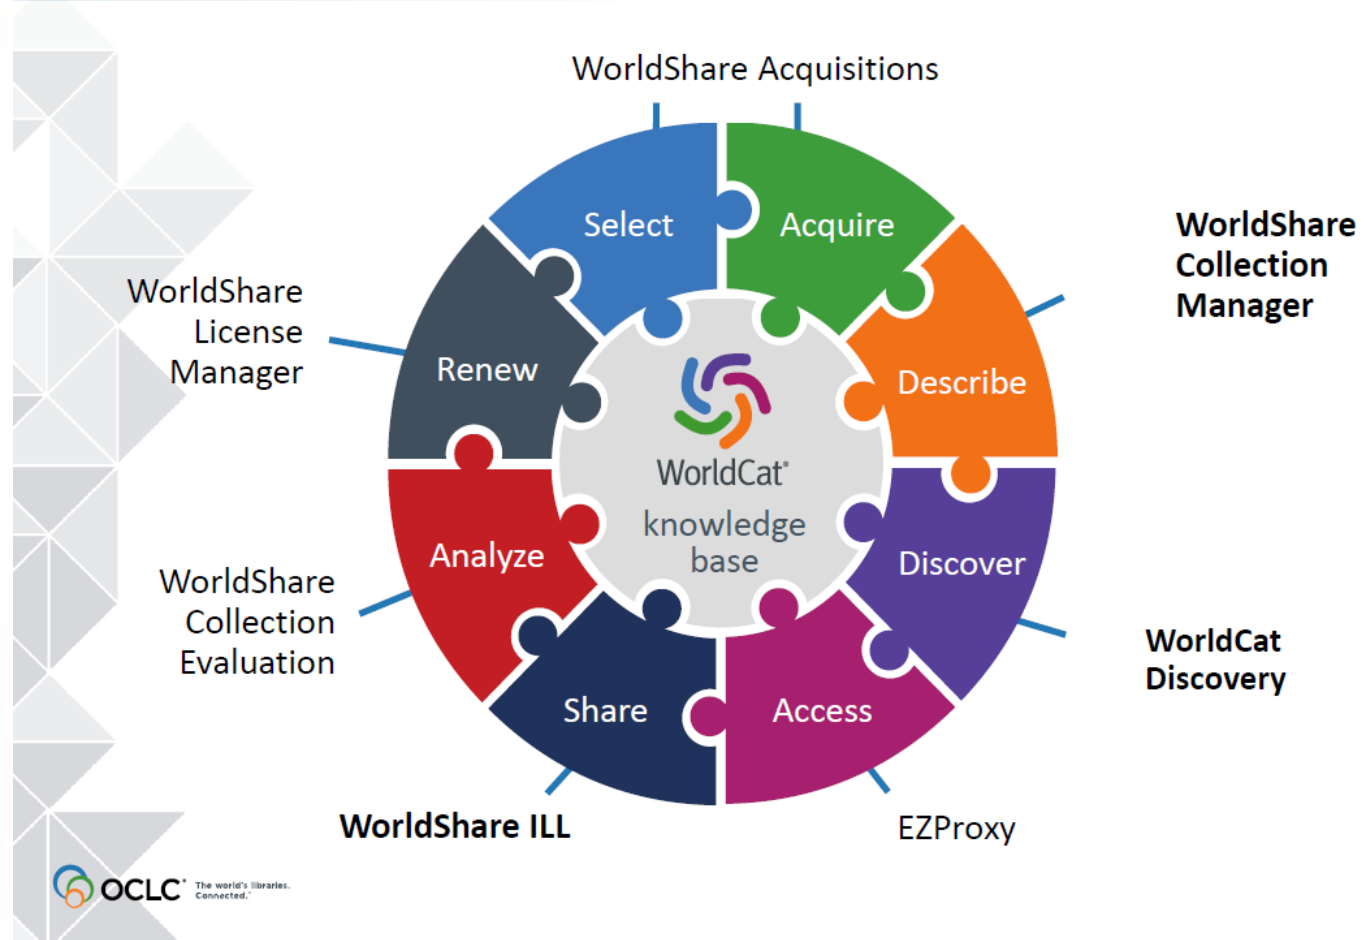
WorldShare Acquisitions

WorldShare Collection Manager

WorldShare License Manager

Select

Acquire

Renew

Describe

WorldCat®
knowledge base

Analyze

Discover

Share

Access

WorldShare Collection Evaluation

WorldCat Discovery

WorldShare ILL

EZProxy

OCLC® The world's libraries. Connected.®